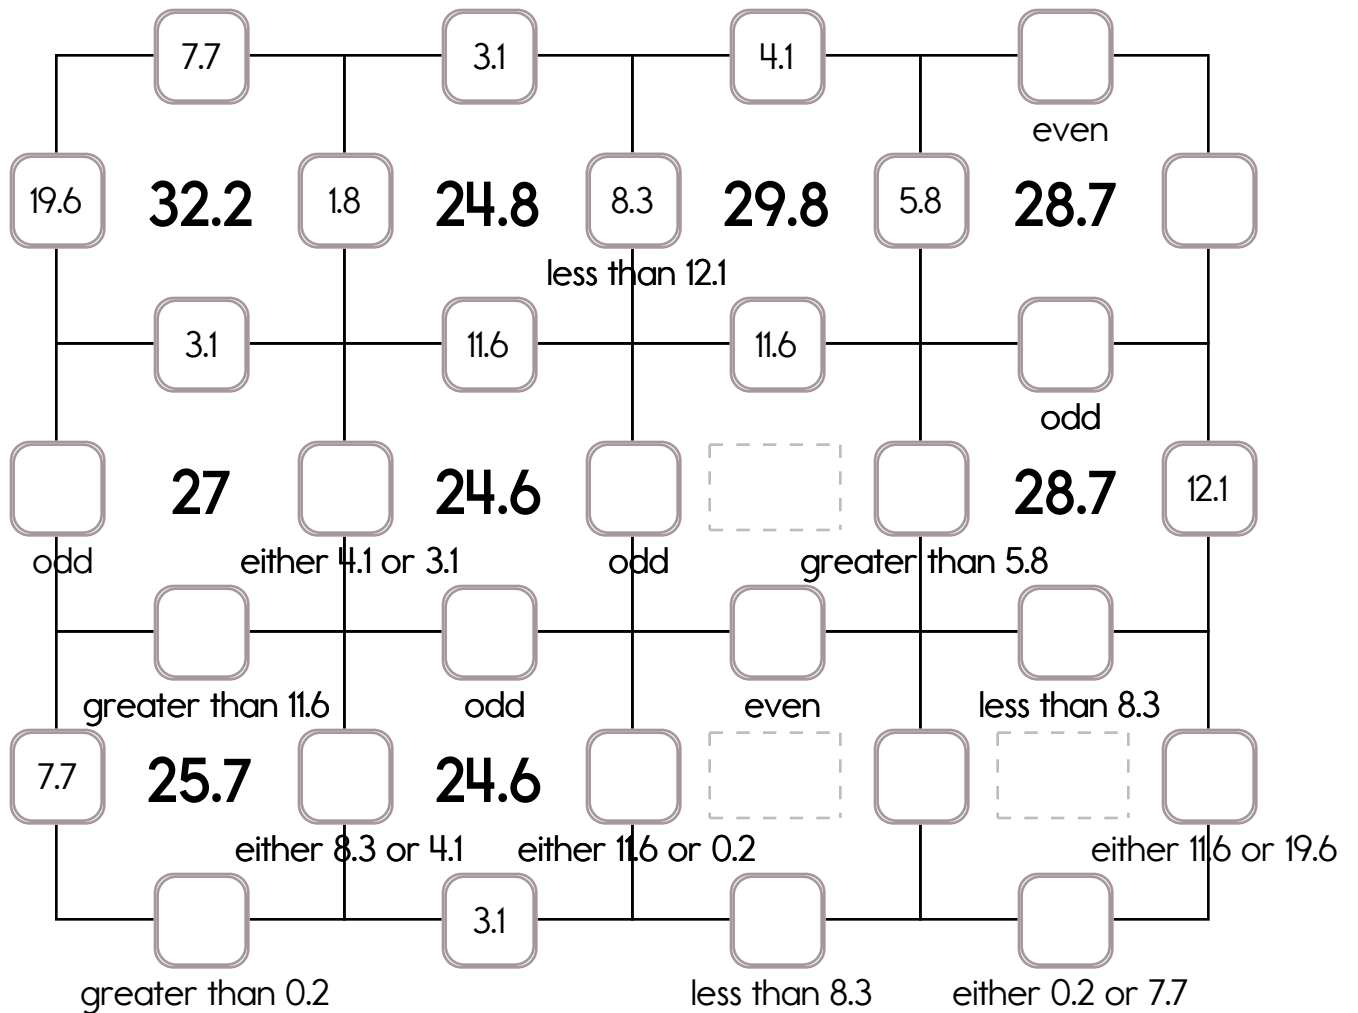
7.7 3.1 4.1

even

19.6 32.2 1.8 24.8 8.3 29.8 5.8 28.7

less than 12.1

3.1 11.6 11.6

odd

27 24.6 28.7 12.1

odd either 4.1 or 3.1 odd greater than 5.8

greater than 11.6 odd even less than 8.3

7.7 25.7 24.6

either 8.3 or 4.1 either 11.6 or 0.2 either 11.6 or 19.6

3.1

greater than 0.2 less than 8.3 either 0.2 or 7.7